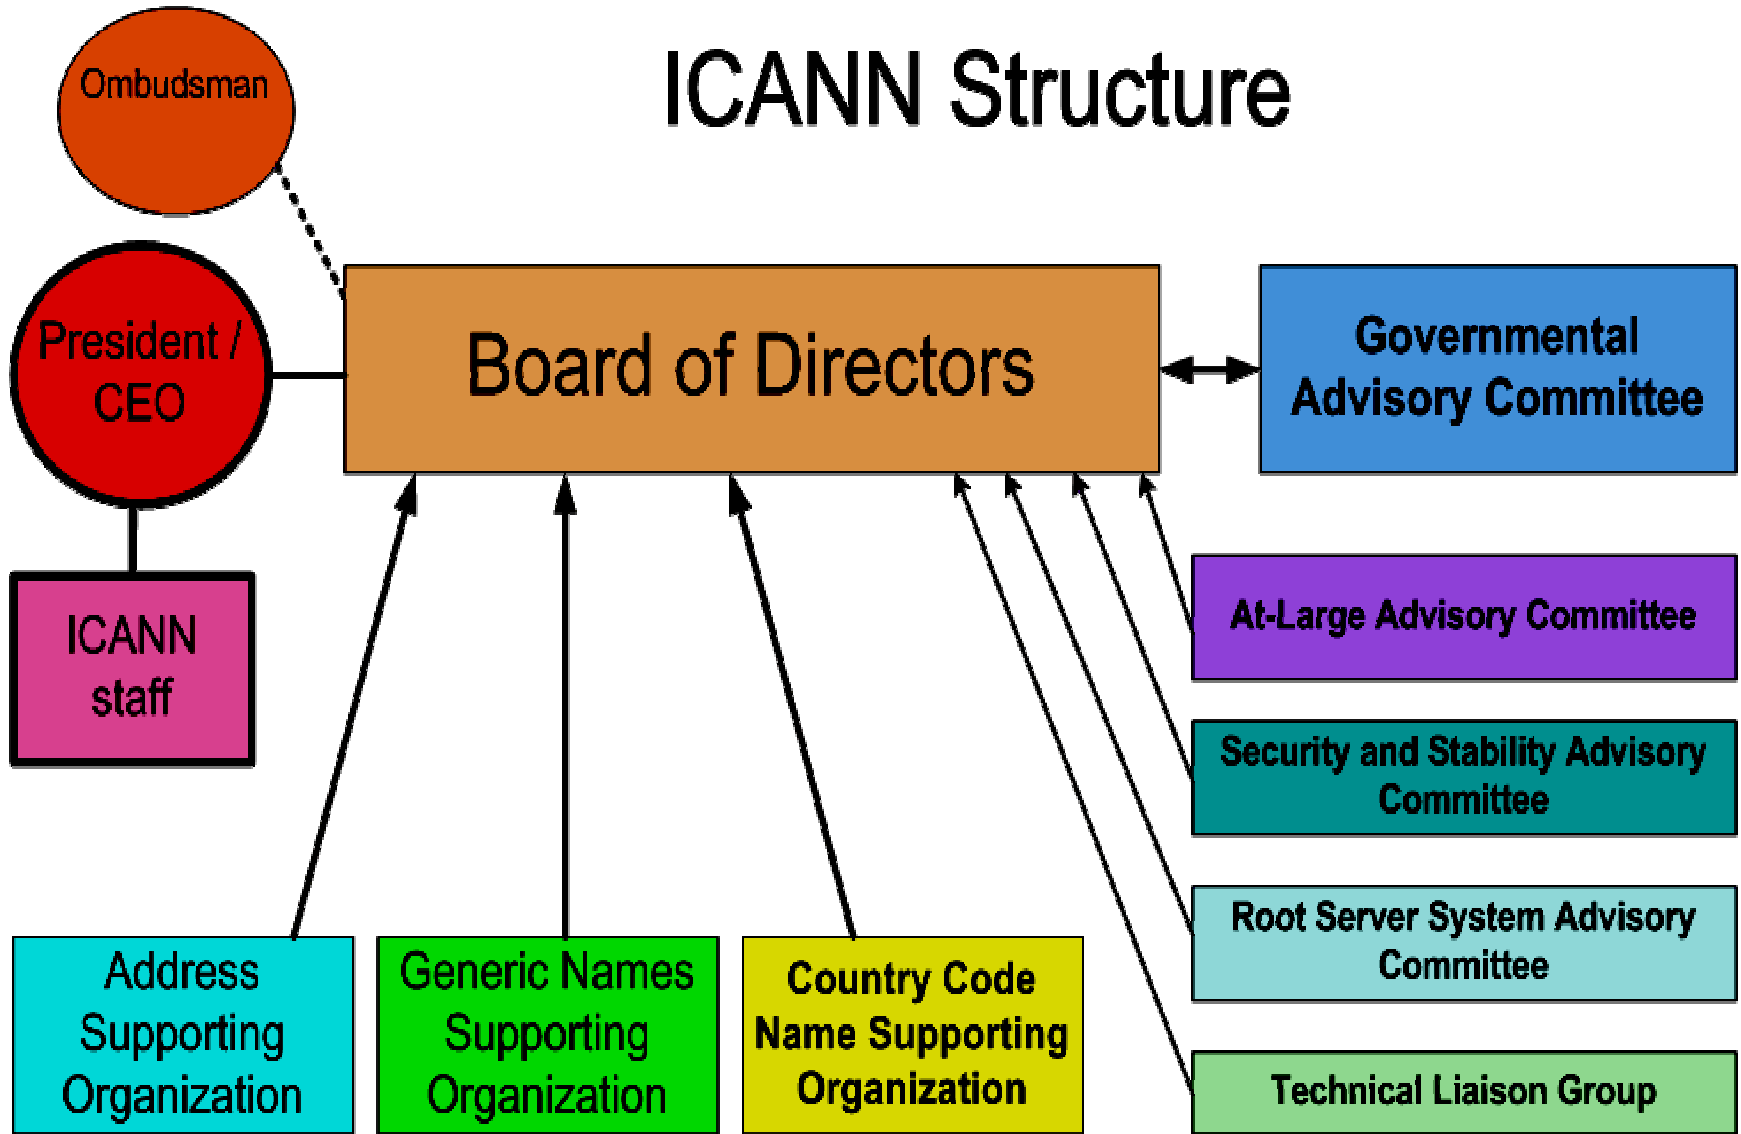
ICANN Structure

Ombudsman

President / CEO

ICANN staff

Board of Directors

Governmental Advisory Committee

At-Large Advisory Committee

Security and Stability Advisory Committee

Root Server System Advisory Committee

Technical Liaison Group

Address Supporting Organization

Generic Names Supporting Organization

Country Code Name Supporting Organization